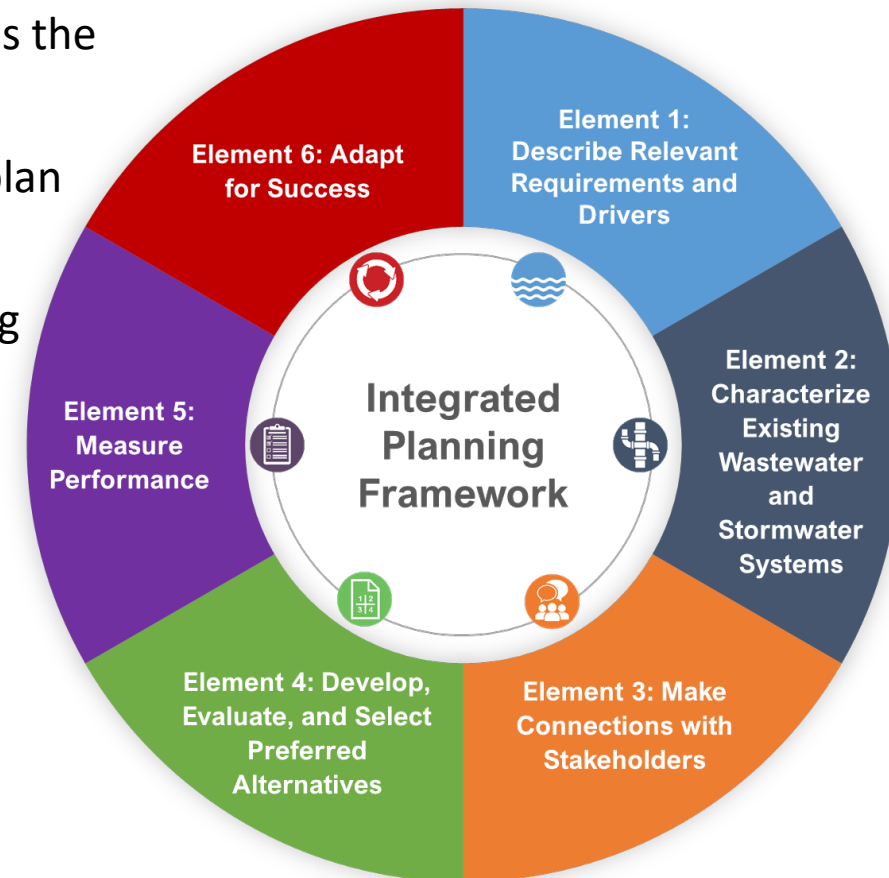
s the

lan

g

Integrated Planning Framework

Element 1: Describe Relevant Requirements and Drivers

Element 2: Characterize Existing Wastewater and Stormwater Systems

Element 3: Make Connections with Stakeholders

Element 4: Develop, Evaluate, and Select Preferred Alternatives

Element 5: Measure Performance

Element 6: Adapt for Success

1 2
3 4